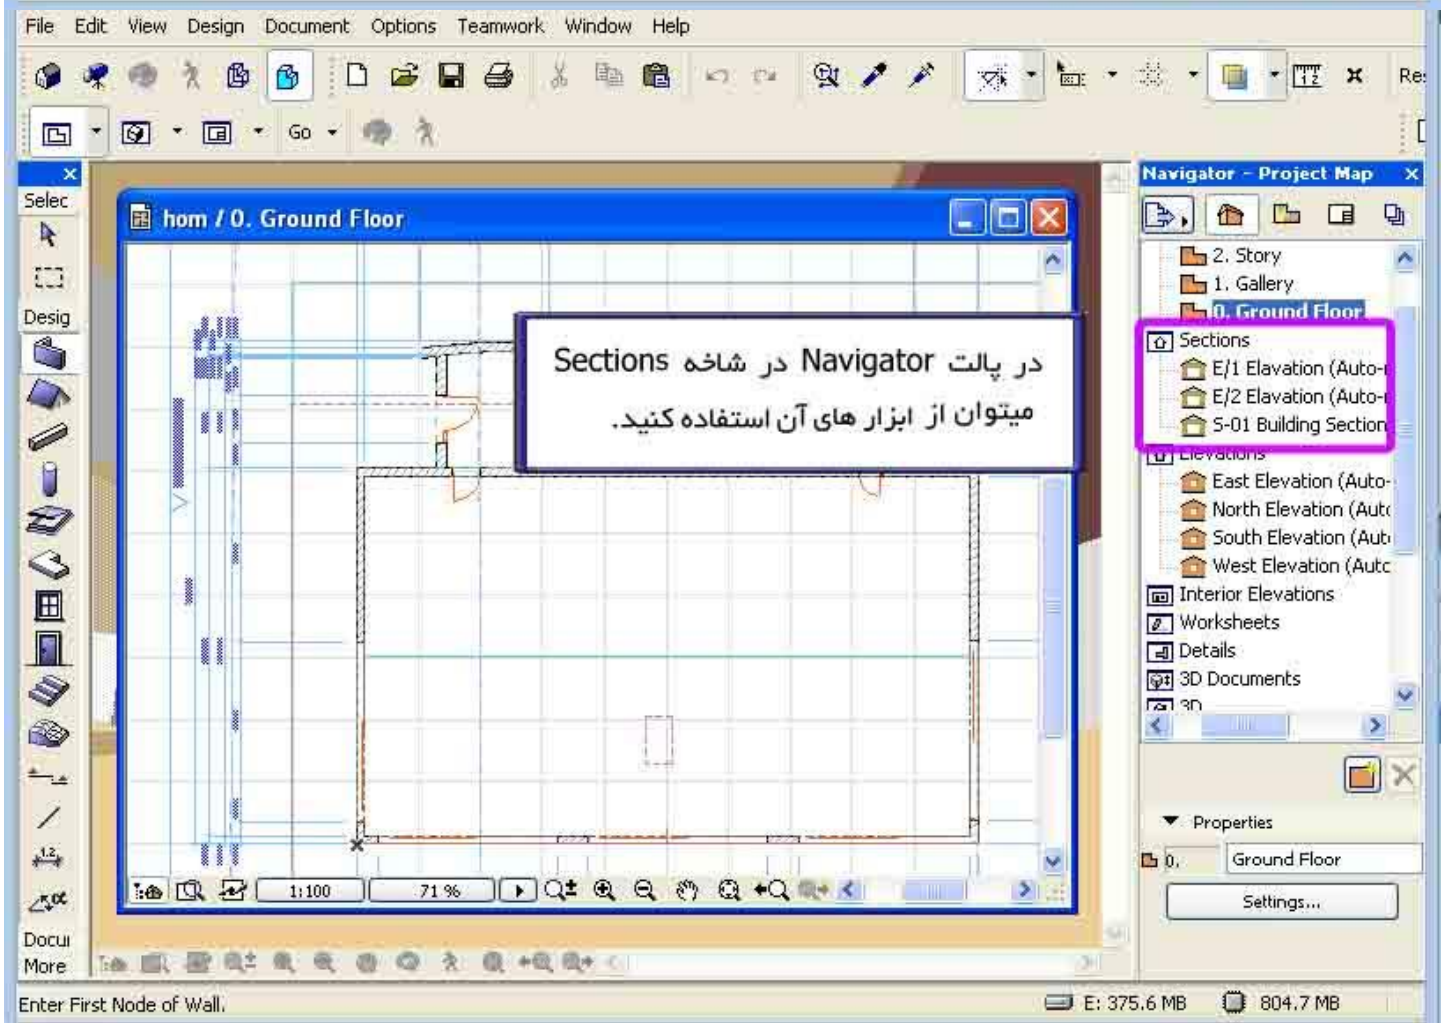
File Edit View Design Document Options Teamwork Window Help

Res

Go

Selec

Desig

Docu

More

hom / 0. Ground Floor

در پالت Navigator در شاخه Sections میتوان از ابزار های آن استفاده کنید.

1:100

71 %

Navigator - Project Map

2. Story
1. Gallery
0. Ground Floor
Sections
E/1 Elevation (Auto-
E/2 Elevation (Auto-
S-01 Building Section
Elevations
East Elevation (Auto-
North Elevation (Auto
South Elevation (Aut
West Elevation (Auto
Interior Elevations
Worksheets
Details
3D Documents
3D

Properties

0.

Ground Floor

Settings...

Enter First Node of Wall.

E: 375.6 MB

804.7 MB